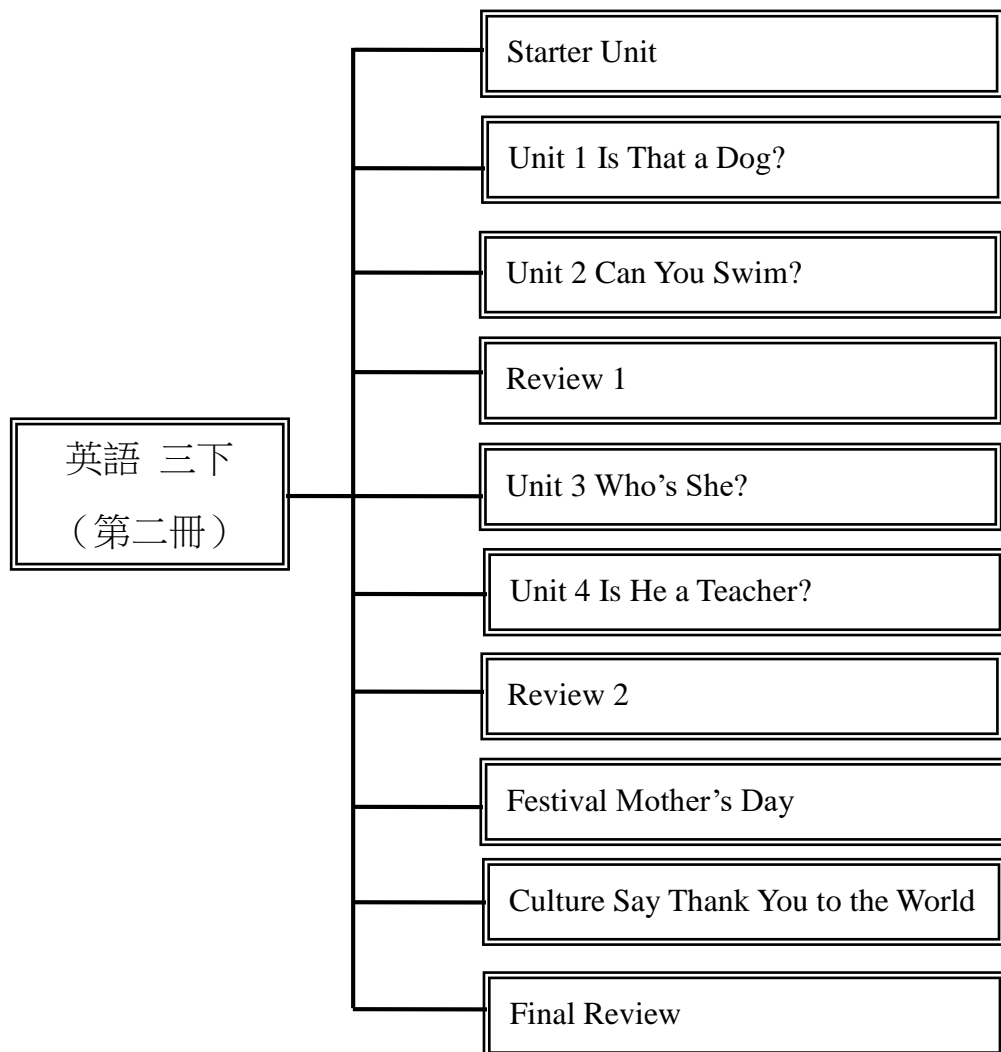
英語 三下
（第二冊）

Starter Unit

Unit 1 Is That a Dog?

Unit 2 Can You Swim?

Review 1

Unit 3 Who’s She?

Unit 4 Is He a Teacher?

Review 2

Festival Mother’s Day

Culture Say Thank You to the World

Final Review